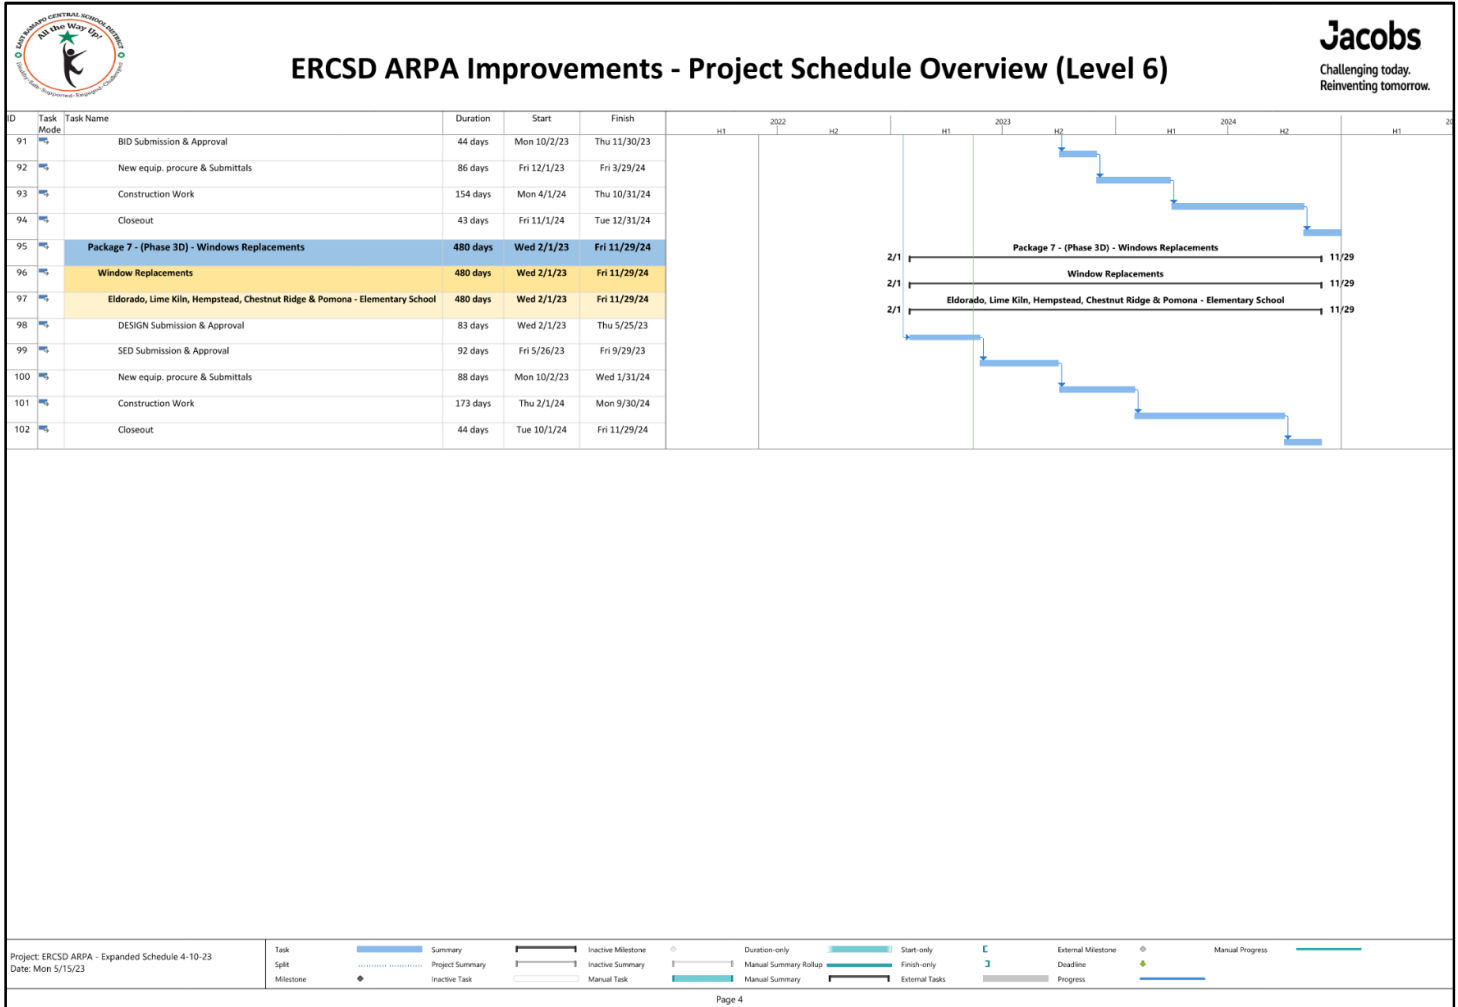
EAST RAMAPO CENTRAL SCHOOL DISTRICT
All the Way Up!
Quality · Safe · Supported · Engaged · Challenged

ERCSD ARPA Improvements - Project Schedule Overview (Level 6)

Jacobs
Challenging today.
Reinventing tomorrow.

| ID | Task Mode | Task Name | Duration | Start | Finish |
|---|---|---|---|---|---|
| 91 | | BID Submission & Approval | 44 days | Mon 10/2/23 | Thu 11/30/23 |
| 92 | | New equip. procure & Submittals | 86 days | Fri 12/1/23 | Fri 3/29/24 |
| 93 | | Construction Work | 154 days | Mon 4/1/24 | Thu 10/31/24 |
| 94 | | Closeout | 43 days | Fri 11/1/24 | Tue 12/31/24 |
| 95 | | Package 7 - (Phase 3D) - Windows Replacements | 480 days | Wed 2/1/23 | Fri 11/29/24 |
| 96 | | Window Replacements | 480 days | Wed 2/1/23 | Fri 11/29/24 |
| 97 | | Eldorado, Lime Kiln, Hempstead, Chestnut Ridge & Pomona - Elementary School | 480 days | Wed 2/1/23 | Fri 11/29/24 |
| 98 | | DESIGN Submission & Approval | 83 days | Wed 2/1/23 | Thu 5/25/23 |
| 99 | | SED Submission & Approval | 92 days | Fri 5/26/23 | Fri 9/29/23 |
| 100 | | New equip. procure & Submittals | 88 days | Mon 10/2/23 | Wed 1/31/24 |
| 101 | | Construction Work | 173 days | Thu 2/1/24 | Mon 9/30/24 |
| 102 | | Closeout | 44 days | Tue 10/1/24 | Fri 11/29/24 |

2022 H1 H2 2023 H1 H2 2024 H1 H2 H1 20

2/1 Package 7 - (Phase 3D) - Windows Replacements 11/29
2/1 Window Replacements 11/29
2/1 Eldorado, Lime Kiln, Hempstead, Chestnut Ridge & Pomona - Elementary School 11/29

Project: ERCSD ARPA - Expanded Schedule 4-10-23
Date: Mon 5/15/23

Task | Split | Milestone | Summary | Project Summary | Inactive Task | Inactive Milestone | Inactive Summary | Manual Task | Duration-only | Manual Summary Rollup | Manual Summary | Start-only | Finish-only | External Tasks | External Milestone | Deadline | Progress | Manual Progress

Page 4